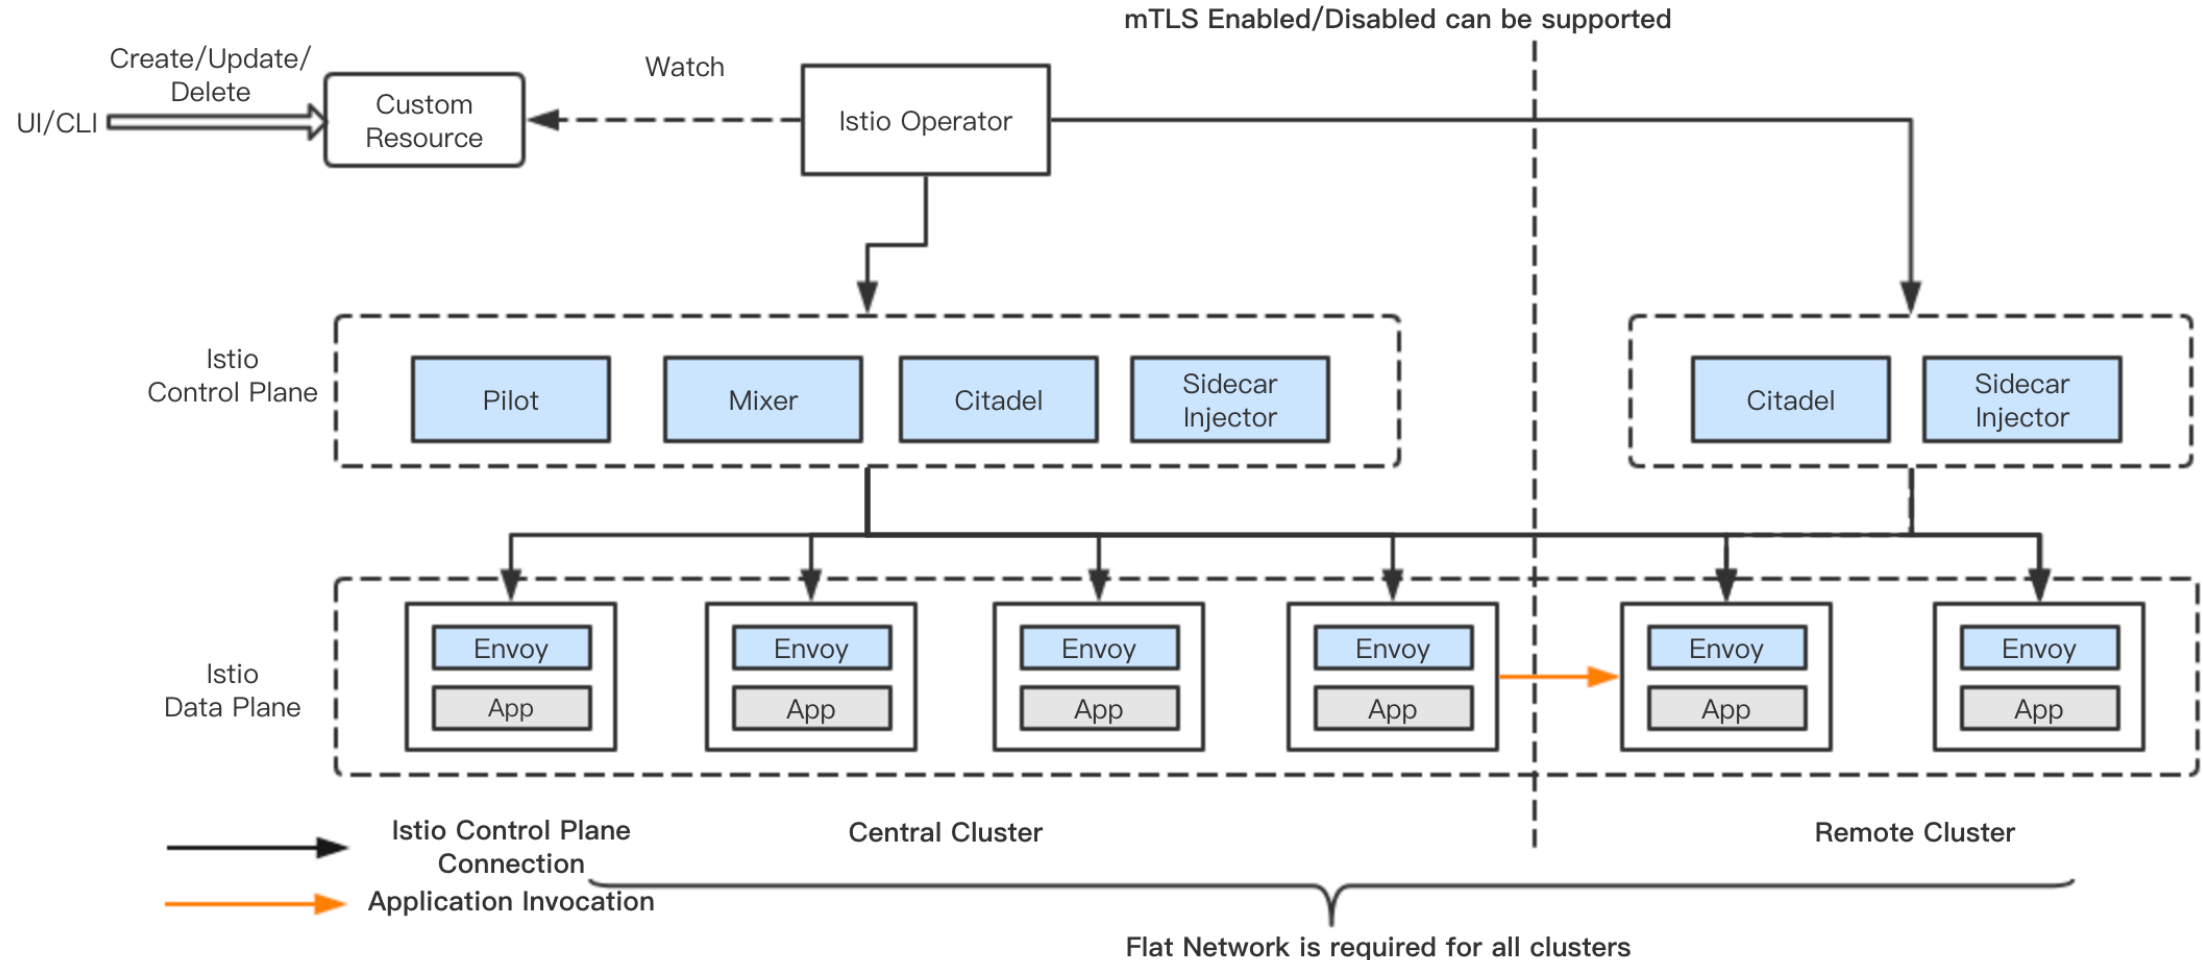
mTLS Enabled/Disabled can be supported

Create/Update/ Delete

UI/CLI

Custom Resource

Watch

Istio Operator

Istio Control Plane

Pilot

Mixer

Citadel

Sidecar Injector

Citadel

Sidecar Injector

Istio Data Plane

Envoy
App

Envoy
App

Envoy
App

Envoy
App

Envoy
App

Envoy
App

Istio Control Plane Connection

Application Invocation

Central Cluster

Remote Cluster

Flat Network is required for all clusters